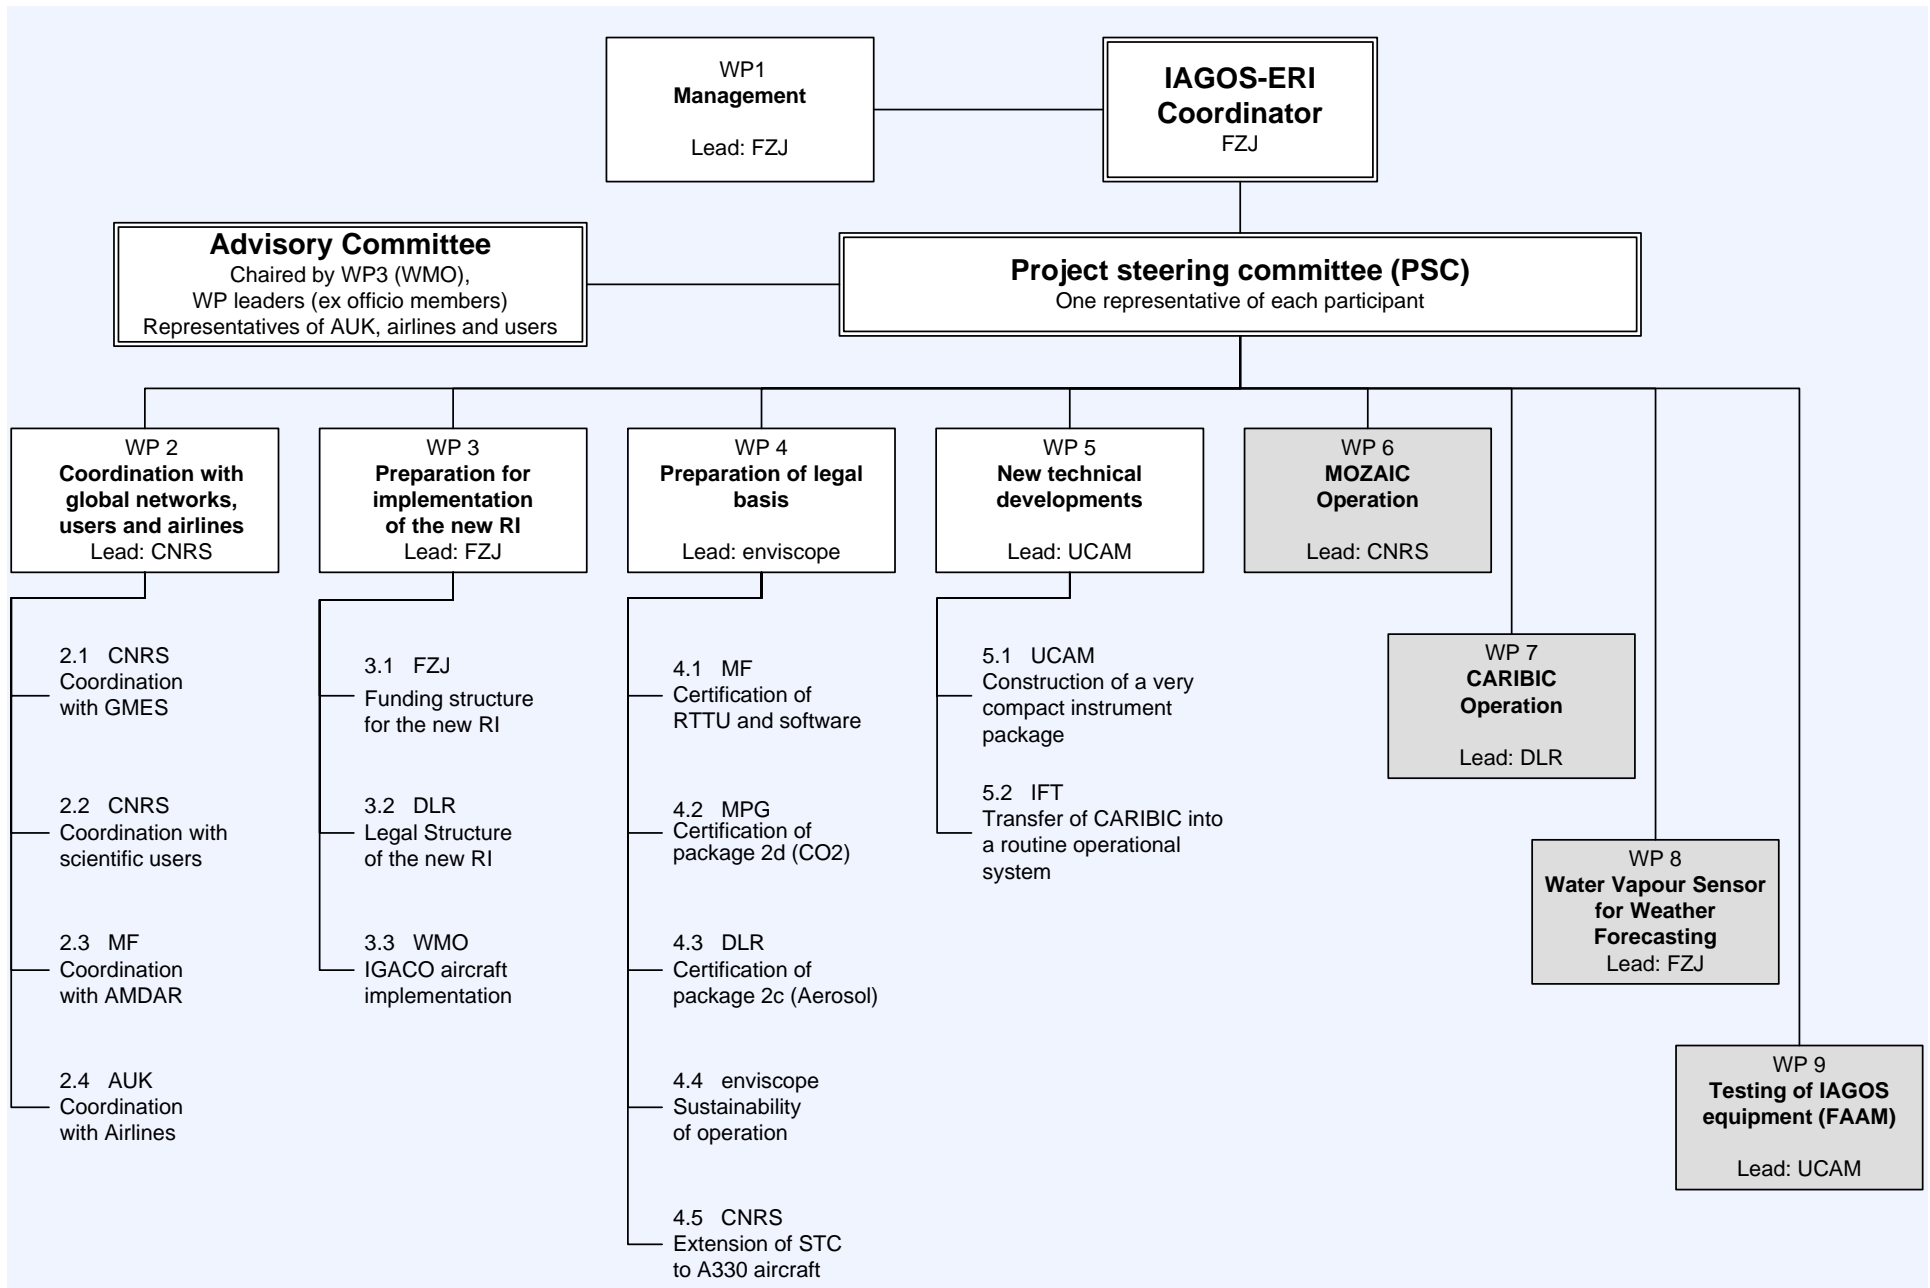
WP1
Management

Lead: FZJ

IAGOS-ERI
Coordinator
FZJ

Advisory Committee
Chaired by WP3 (WMO),
WP leaders (ex officio members)
Representatives of AUK, airlines and users

Project steering committee (PSC)
One representative of each participant

WP 2
Coordination with global networks, users and airlines
Lead: CNRS

WP 3
Preparation for implementation of the new RI
Lead: FZJ

WP 4
Preparation of legal basis
Lead: enviscope

WP 5
New technical developments
Lead: UCAM

WP 6
MOZAIC Operation
Lead: CNRS

2.1 CNRS
Coordination with GMES

2.2 CNRS
Coordination with scientific users

2.3 MF
Coordination with AMDAR

2.4 AUK
Coordination with Airlines

3.1 FZJ
Funding structure for the new RI

3.2 DLR
Legal Structure of the new RI

3.3 WMO
IGACO aircraft implementation

4.1 MF
Certification of RTTU and software

4.2 MPG
Certification of package 2d (CO2)

4.3 DLR
Certification of package 2c (Aerosol)

4.4 enviscope
Sustainability of operation

4.5 CNRS
Extension of STC to A330 aircraft

5.1 UCAM
Construction of a very compact instrument package

5.2 IFT
Transfer of CARIBIC into a routine operational system

WP 7
CARIBIC Operation
Lead: DLR

WP 8
Water Vapour Sensor for Weather Forecasting
Lead: FZJ

WP 9
Testing of IAGOS equipment (FAAM)
Lead: UCAM